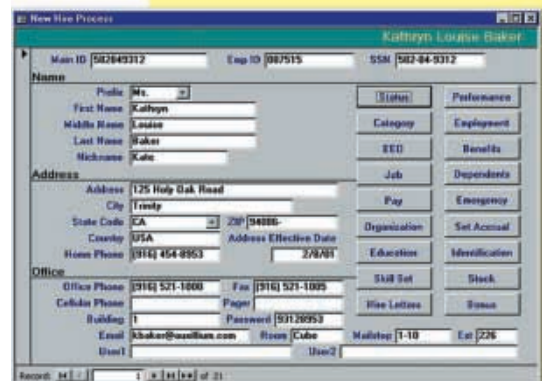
New Hire Process

Kathryn Louise Baker

Main ID 582849312 Emp ID 887515 SSN 582-84-9312

Name

Prefix Ms.

First Name Kathryn

Middle Name Louise

Last Name Baker

Nickname Kate

Address

Address 125 Holy Oak Road

City Trinity

State Code CA ZIP 94086-

Country USA Address Effective Date

Home Phone (916) 454-8953 2/8/01

Office

Office Phone (916) 521-1000 Fax (916) 521-1005

Cellular Phone Pager

Building 1 Password 93128953

Email kbaker@auxilium.com Room Cube Mailstop 1-10 Ext 226

User1 User2

Status

Category

EEO

Job

Pay

Organization

Education

Skill Set

Hire Letters

Performance

Employment

Benefits

Dependents

Emergency

Set Accrual

Identification

Stock

Bonus

Record: 1 of 21